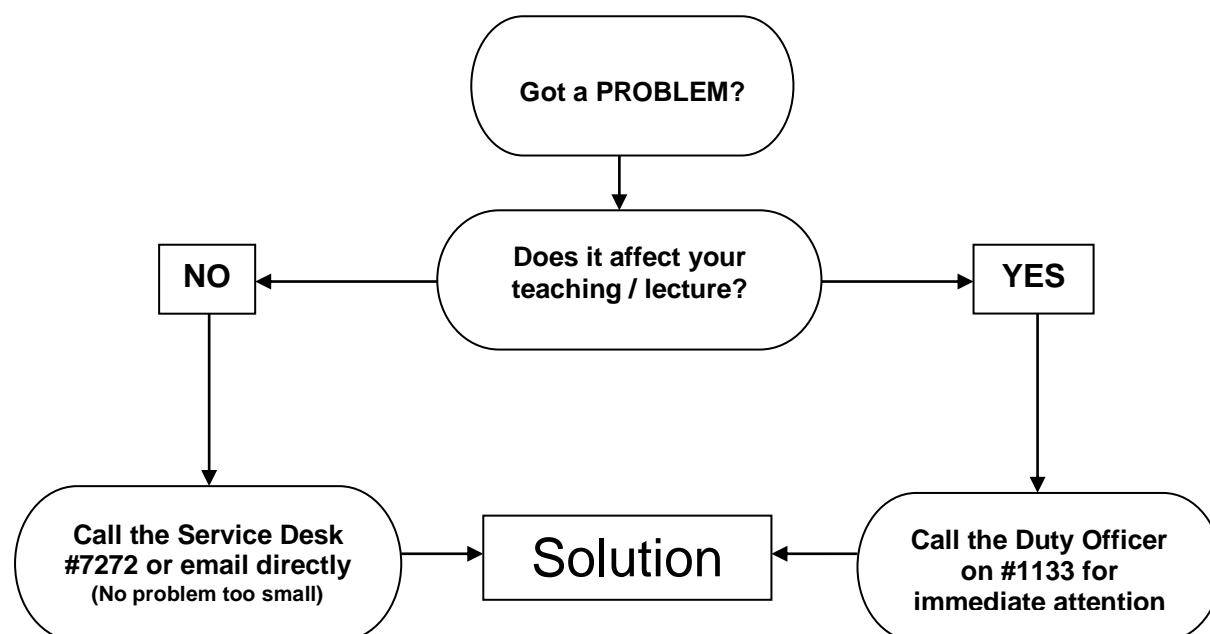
Got a PROBLEM?

Does it affect your teaching / lecture?

NO

YES

Call the Service Desk #7272 or email directly
(No problem too small)

Solution

Call the Duty Officer on #1133 for immediate attention